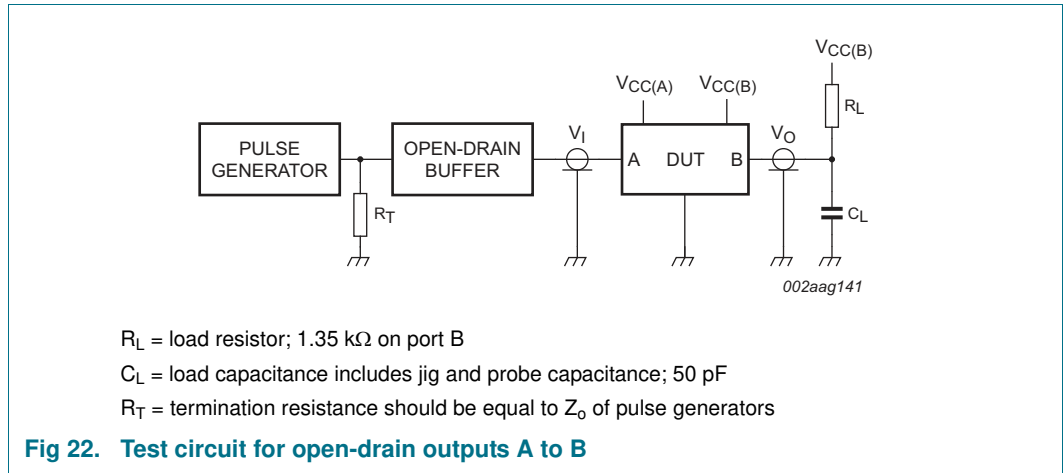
$V_{CC(B)}$

$V_{CC(A)}$ $V_{CC(B)}$

$R_L$

PULSE GENERATOR

OPEN-DRAIN BUFFER

$V_I$

A DUT B

$V_O$

$R_T$

$C_L$

002aag141

$R_L$ = load resistor; 1.35 kΩ on port B

$C_L$ = load capacitance includes jig and probe capacitance; 50 pF

$R_T$ = termination resistance should be equal to $Z_o$ of pulse generators

Fig 22. Test circuit for open-drain outputs A to B